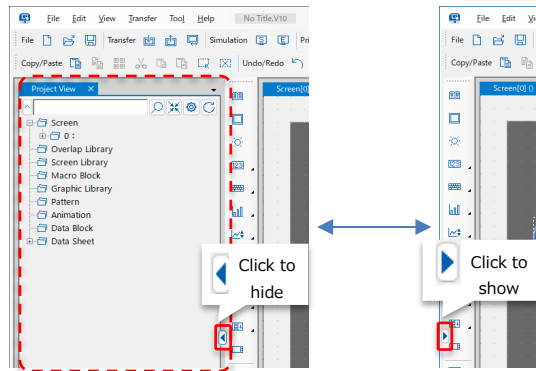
File Edit View Transfer Tool Help No Title.V10

File Transfer Simulation Pri

Copy/Paste Undo/Redo

Project View ×

Screen[0]

Screen
0 :
Overlap Library
Screen Library
Macro Block
Graphic Library
Pattern
Animation
Data Block
Data Sheet

Click to hide

File Edit Vi

File

Copy/Paste

Screen[0] (

Click to show